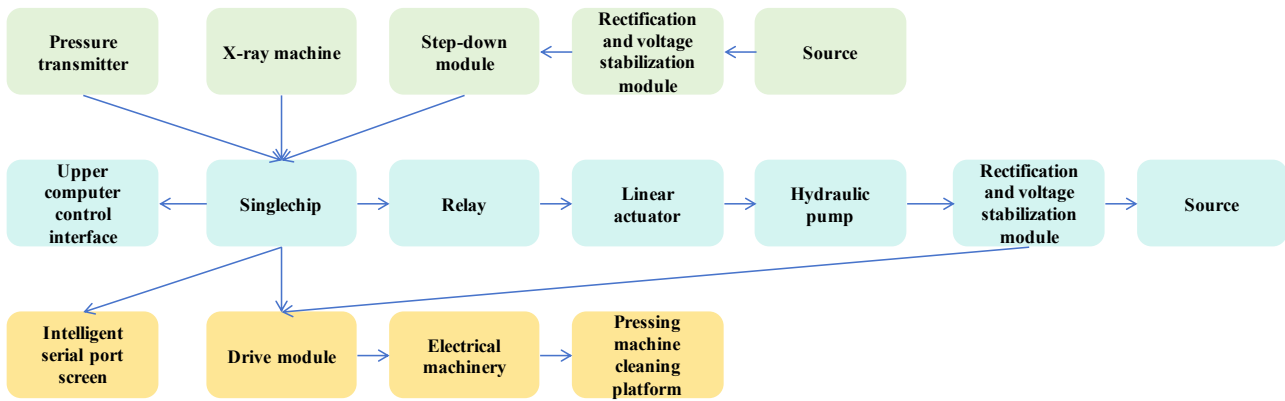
Pressure transmitter

X-ray machine

Step-down module

Rectification and voltage stabilization module

Source

Upper computer control interface

Singlechip

Relay

Linear actuator

Hydraulic pump

Rectification and voltage stabilization module

Source

Intelligent serial port screen

Drive module

Electrical machinery

Pressing machine cleaning platform